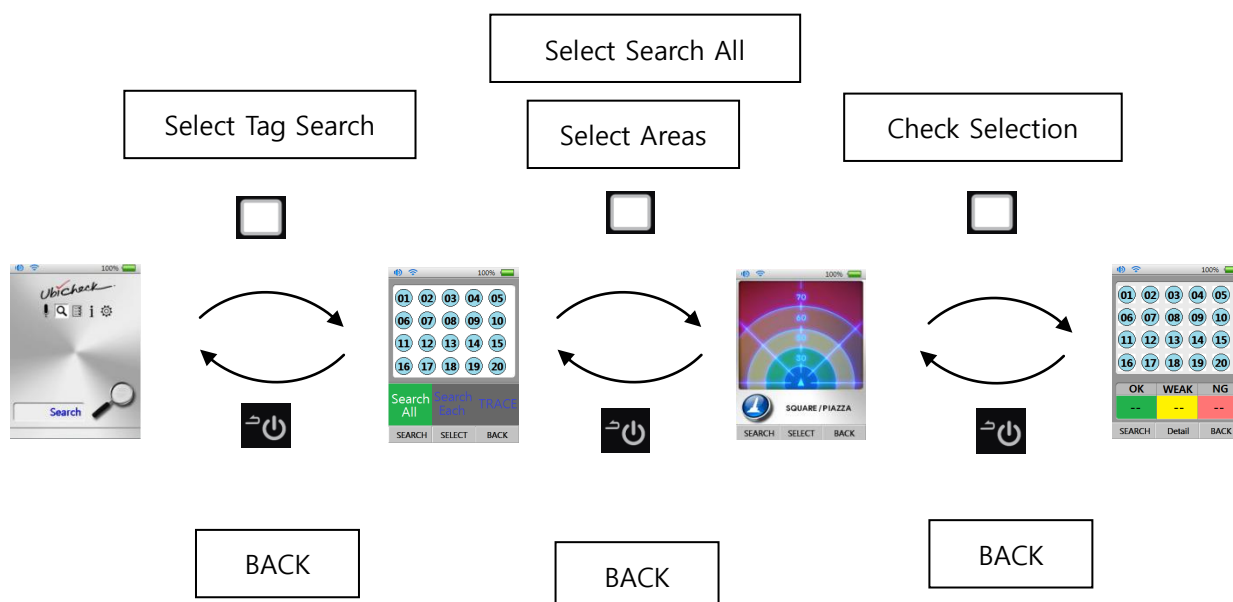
Select Search All

Select Tag Search

Select Areas

Check Selection

100%

UbiCheck

Search

100%

01 02 03 04 05
06 07 08 09 10
11 12 13 14 15
16 17 18 19 20

Search All

Search Each

TRACE

SEARCH SELECT BACK

100%

70
60
50
40
30

SQUARE / PIAZZA

SEARCH SELECT BACK

100%

01 02 03 04 05
06 07 08 09 10
11 12 13 14 15
16 17 18 19 20

| OK | WEAK | NG |
|---|---|---|
| -- | -- | -- |

SEARCH Detail BACK

BACK

BACK

BACK